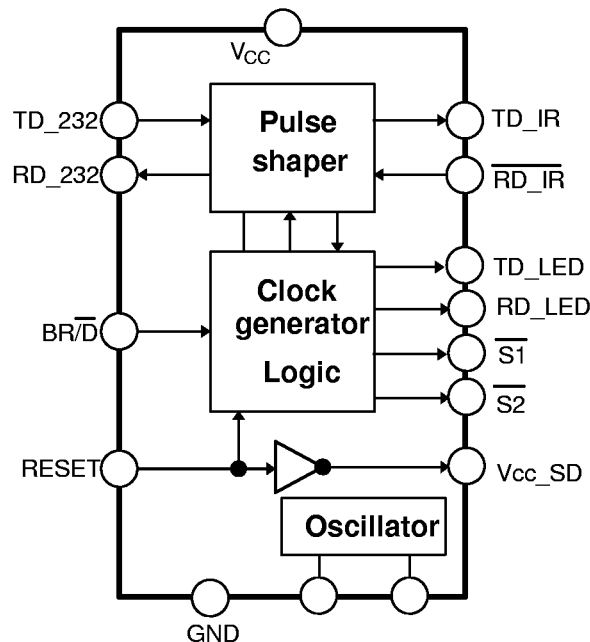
$V_{CC}$

TD_232

RD_232

Pulse shaper

TD_IR

$\overline{\text{RD\_IR}}$

Clock generator Logic

TD_LED

RD_LED

$\overline{\text{S1}}$

$\overline{\text{S2}}$

BR/$\overline{\text{D}}$

RESET

Vcc_SD

Oscillator

GND